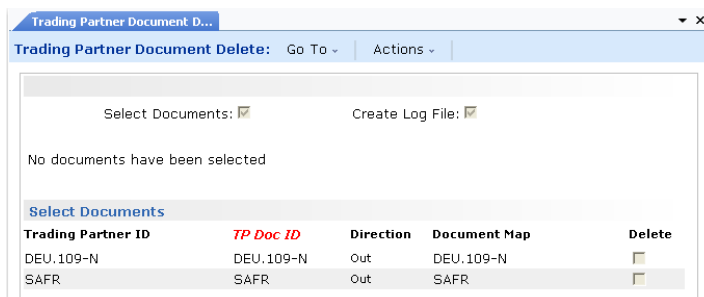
Trading Partner Document D...

Trading Partner Document Delete: Go To Actions

Select Documents: Create Log File:

No documents have been selected

Select Documents

| Trading Partner ID | TP Doc ID | Direction | Document Map | Delete |
|---|---|---|---|---|
| DEU.109-N | DEU.109-N | Out | DEU.109-N | |
| SAFR | SAFR | Out | SAFR | |